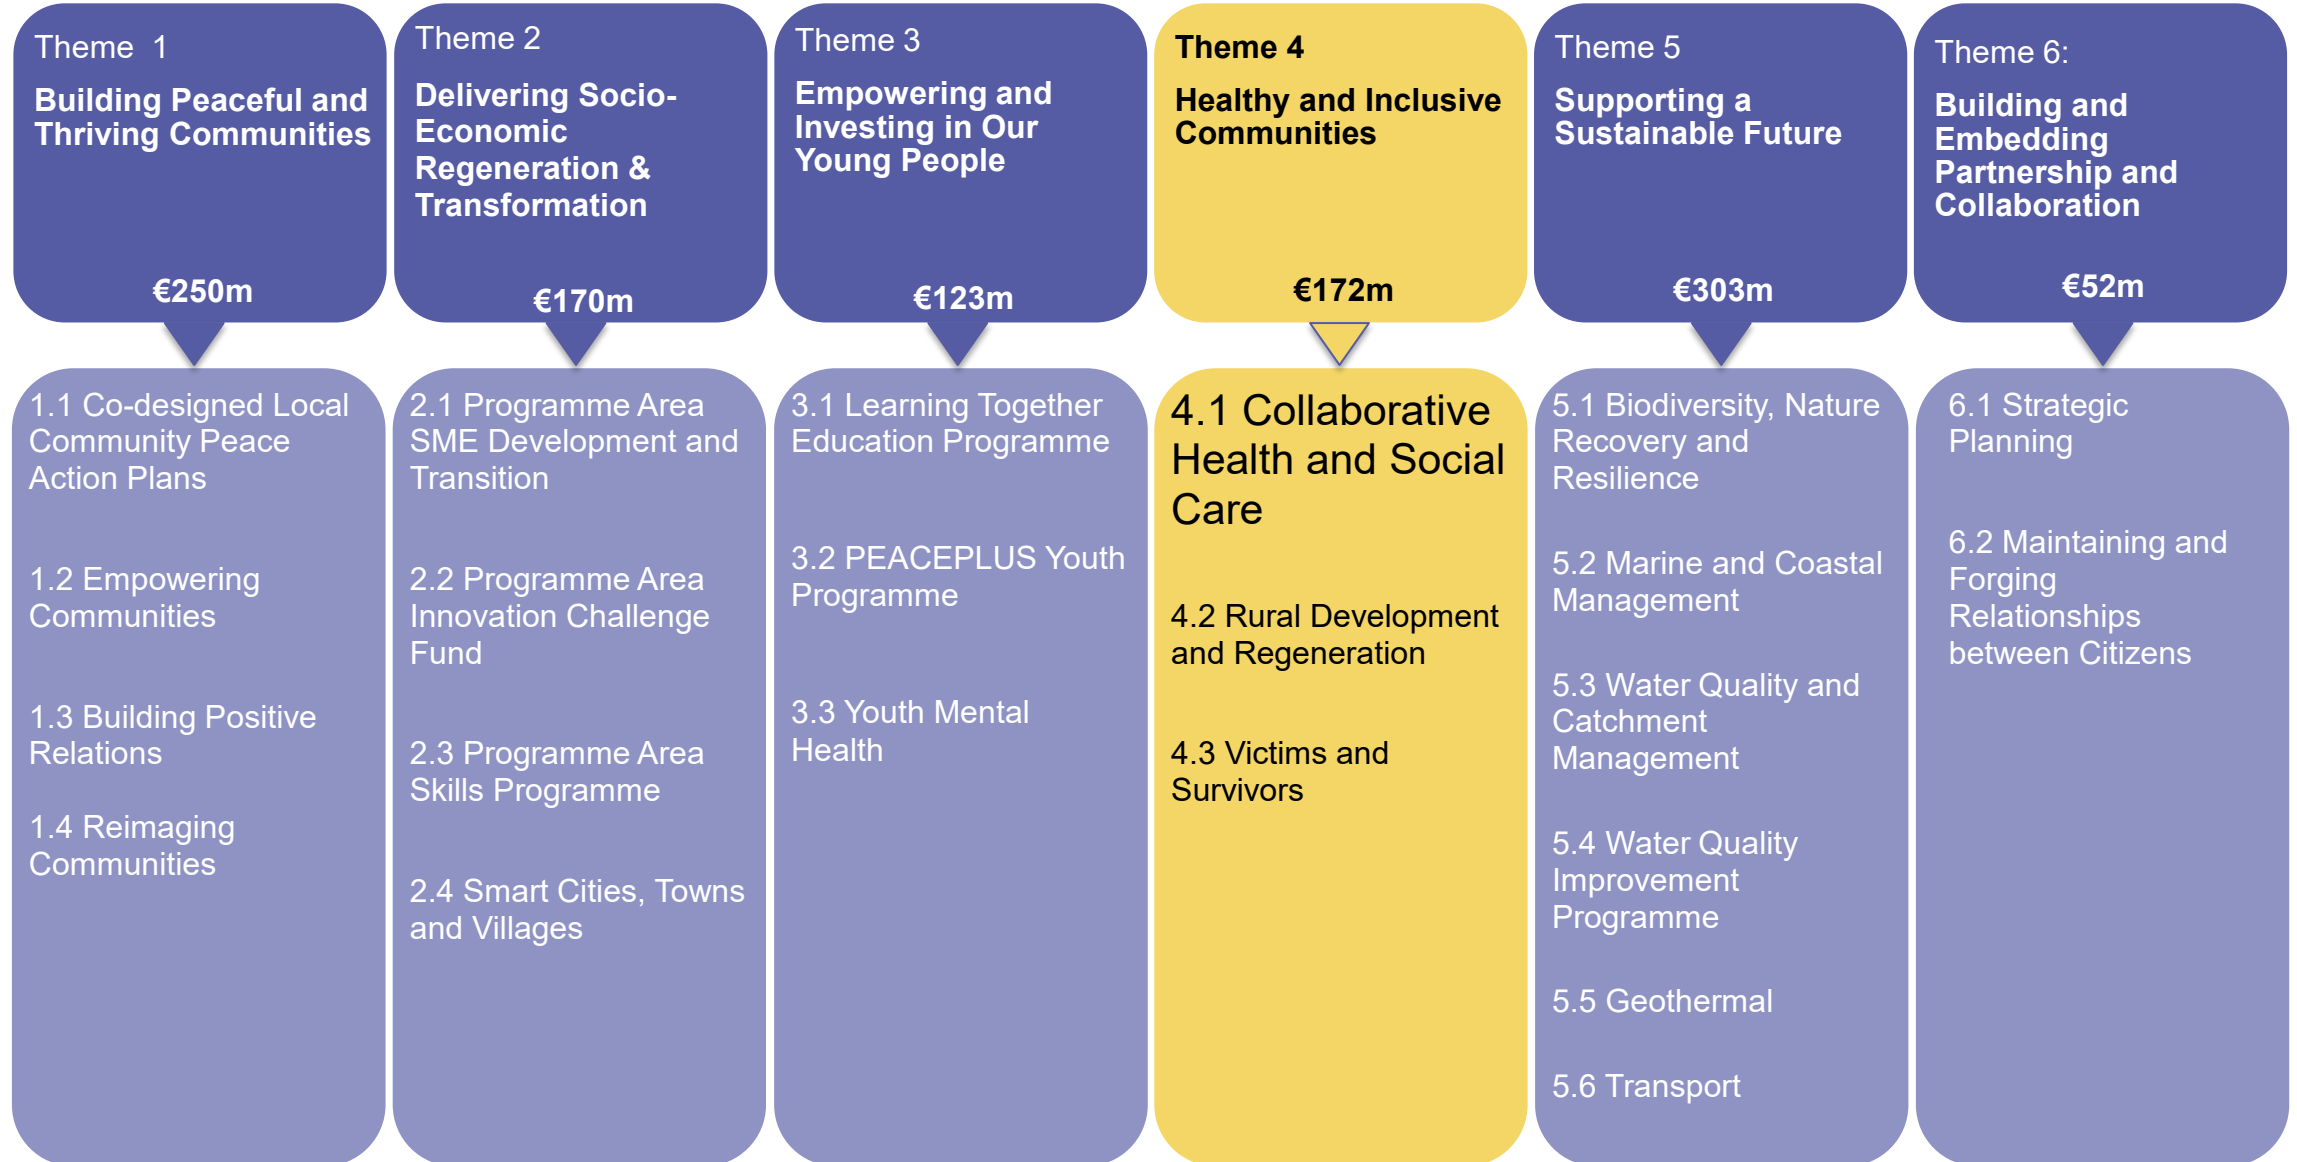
Theme 1

Building Peaceful and Thriving Communities

€250m

1.1 Co-designed Local Community Peace Action Plans

1.2 Empowering Communities

1.3 Building Positive Relations

1.4 Reimaging Communities

Theme 2

Delivering Socio-Economic Regeneration & Transformation

€170m

2.1 Programme Area SME Development and Transition

2.2 Programme Area Innovation Challenge Fund

2.3 Programme Area Skills Programme

2.4 Smart Cities, Towns and Villages

Theme 3

Empowering and Investing in Our Young People

€123m

3.1 Learning Together Education Programme

3.2 PEACEPLUS Youth Programme

3.3 Youth Mental Health

Theme 4

Healthy and Inclusive Communities

€172m

4.1 Collaborative Health and Social Care

4.2 Rural Development and Regeneration

4.3 Victims and Survivors

Theme 5

Supporting a Sustainable Future

€303m

5.1 Biodiversity, Nature Recovery and Resilience

5.2 Marine and Coastal Management

5.3 Water Quality and Catchment Management

5.4 Water Quality Improvement Programme

5.5 Geothermal

5.6 Transport

Theme 6:

Building and Embedding Partnership and Collaboration

€52m

6.1 Strategic Planning

6.2 Maintaining and Forging Relationships between Citizens